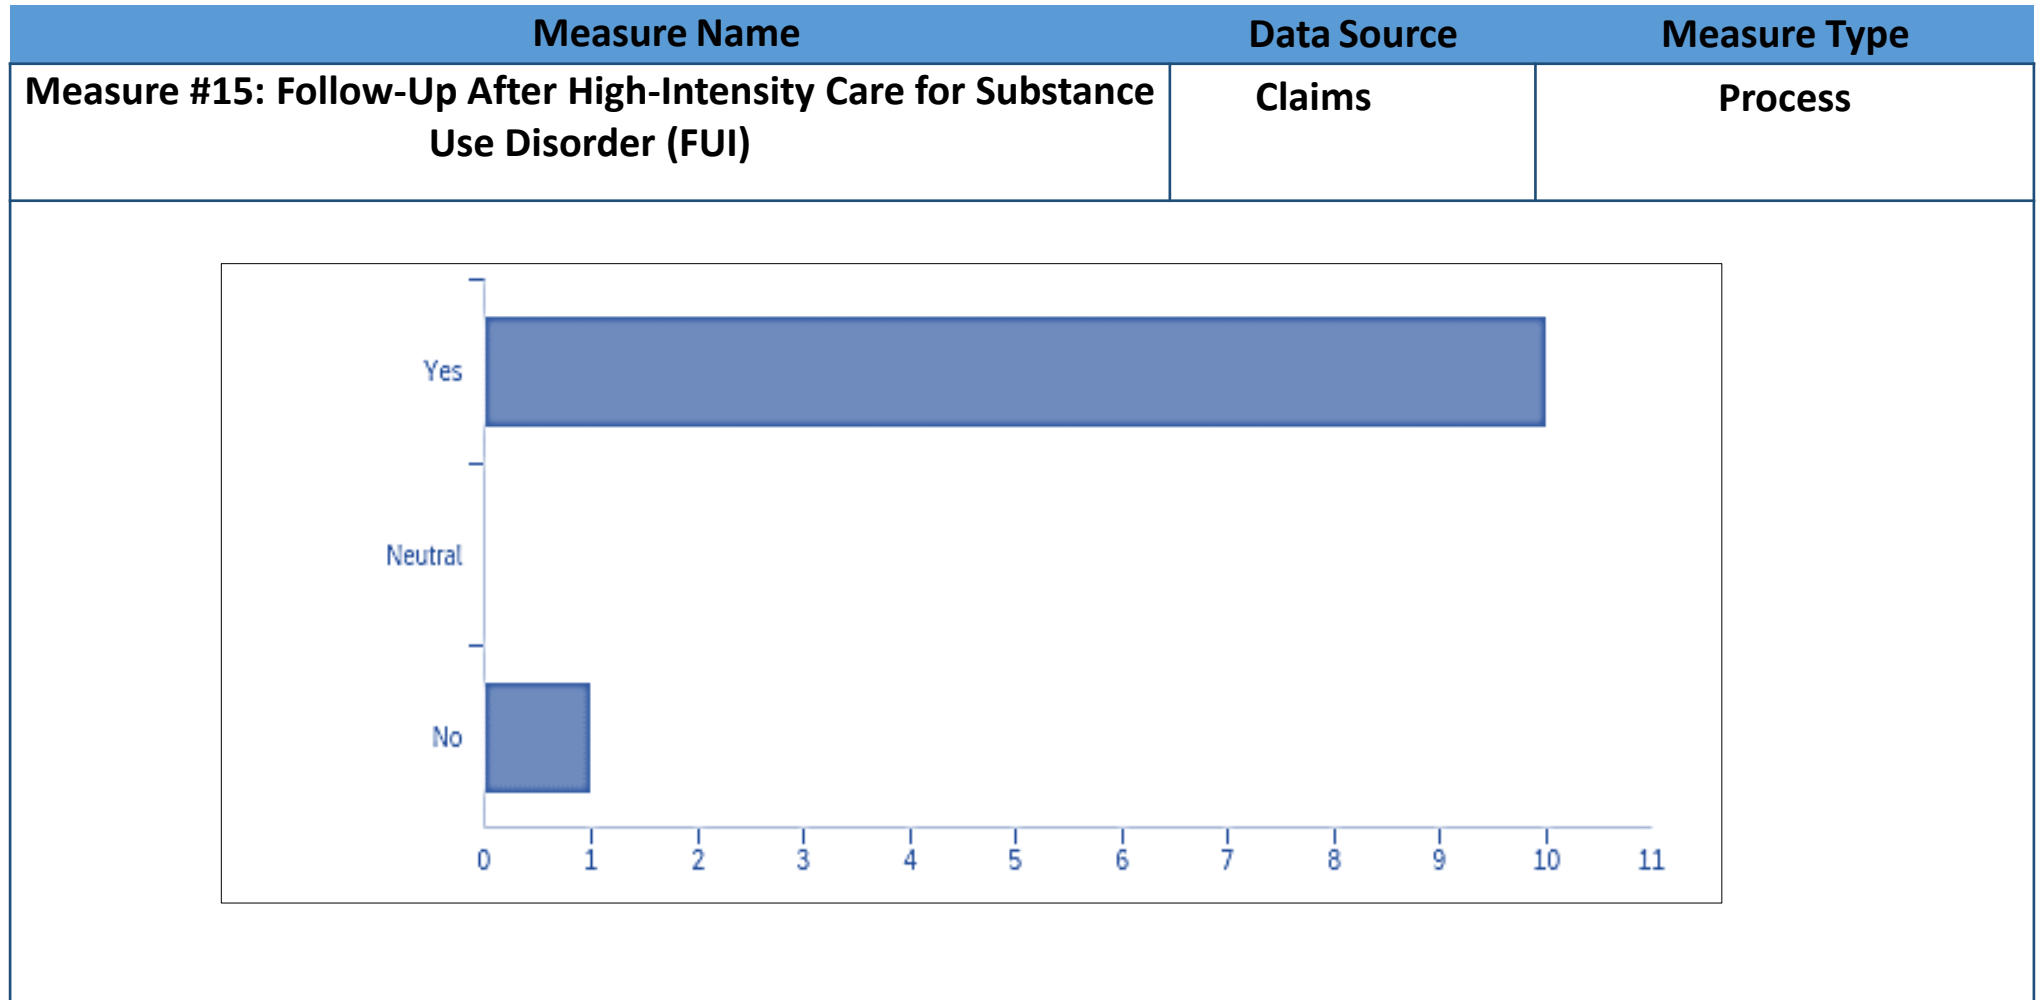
| Measure Name | Data Source | Measure Type |
|---|---|---|
| Measure #15: Follow-Up After High-Intensity Care for Substance Use Disorder (FUI) | Claims | Process |

Yes
Neutral
No

0 1 2 3 4 5 6 7 8 9 10 11